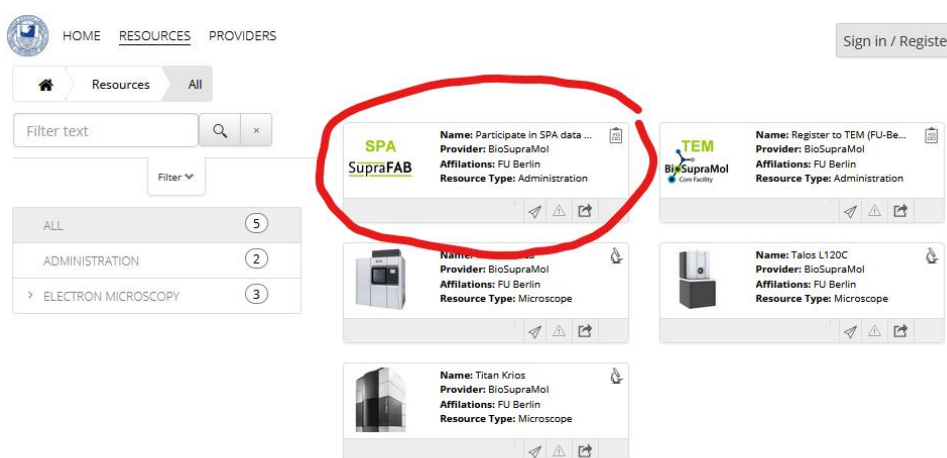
HOME RESOURCES PROVIDERS

Sign in / Registe

Resources All

Filter text

×

Filter

ALL 5

ADMINISTRATION 2

› ELECTRON MICROSCOPY 3

SPA SupraFAB

**Name:** Participate in SPA data ...
**Provider:** BioSupraMol
**Affilations:** FU Berlin
**Resource Type:** Administration

TEM BioSupraMol Core Facility

**Name:** Register to TEM (FU-Be...
**Provider:** BioSupraMol
**Affilations:** FU Berlin
**Resource Type:** Administration

**Name:** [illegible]
**Provider:** BioSupraMol
**Affilations:** FU Berlin
**Resource Type:** Microscope

**Name:** Talos L120C
**Provider:** BioSupraMol
**Affilations:** FU Berlin
**Resource Type:** Microscope

**Name:** Titan Krios
**Provider:** BioSupraMol
**Affilations:** FU Berlin
**Resource Type:** Microscope